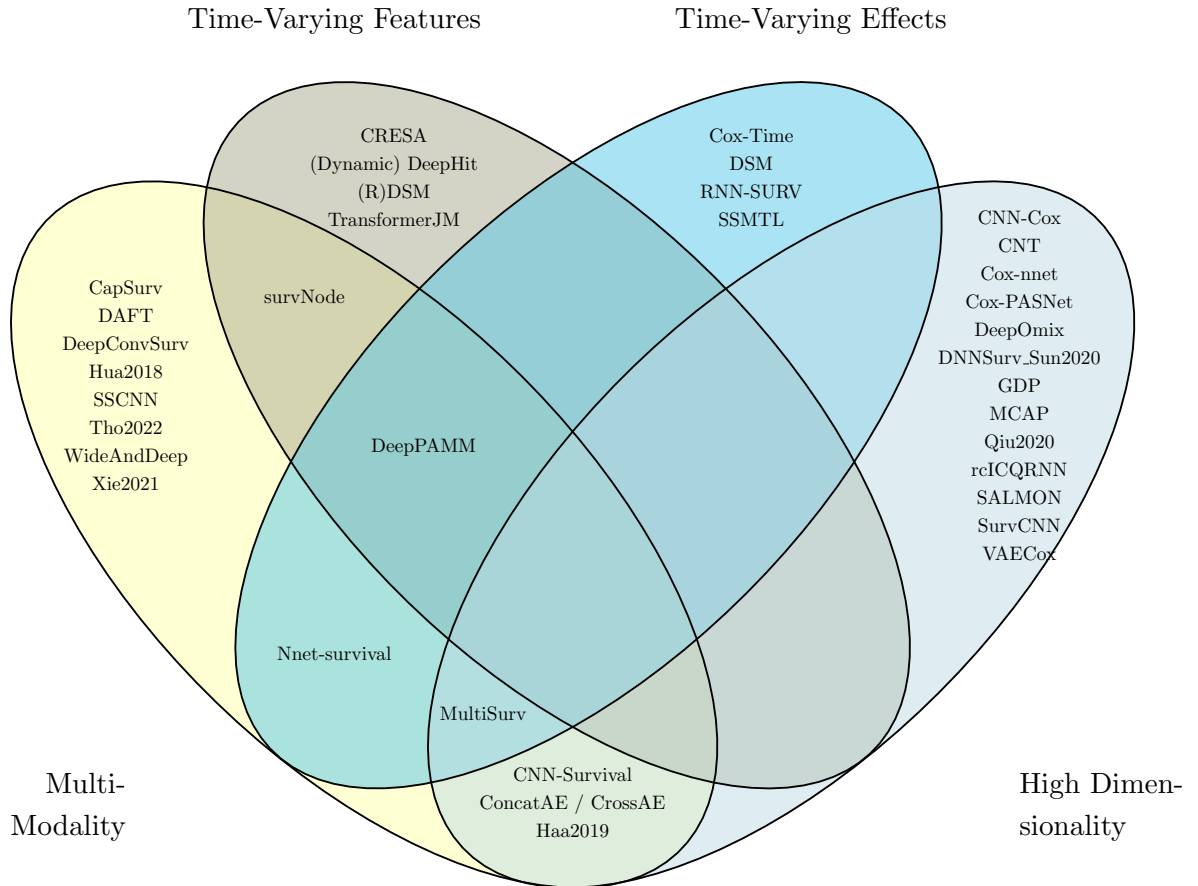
Time-Varying Features

Time-Varying Effects

CRESA
(Dynamic) DeepHit
(R)DSM
TransformerJM

Cox-Time
DSM
RNN-SURV
SSMTL

CNN-Cox
CNT
Cox-nnet
Cox-PASNet
DeepOmix
DNNSurv_Sun2020
GDP
MCAP
Qiu2020
rcICQRNN
SALMON
SurvCNN
VAECox

CapSurv
DAFT
DeepConvSurv
Hua2018
SSCNN
Tho2022
WideAndDeep
Xie2021

survNode

DeepPAMM

Nnet-survival

MultiSurv

CNN-Survival
ConcatAE / CrossAE
Haa2019

Multi-Modality

High Dimensionality